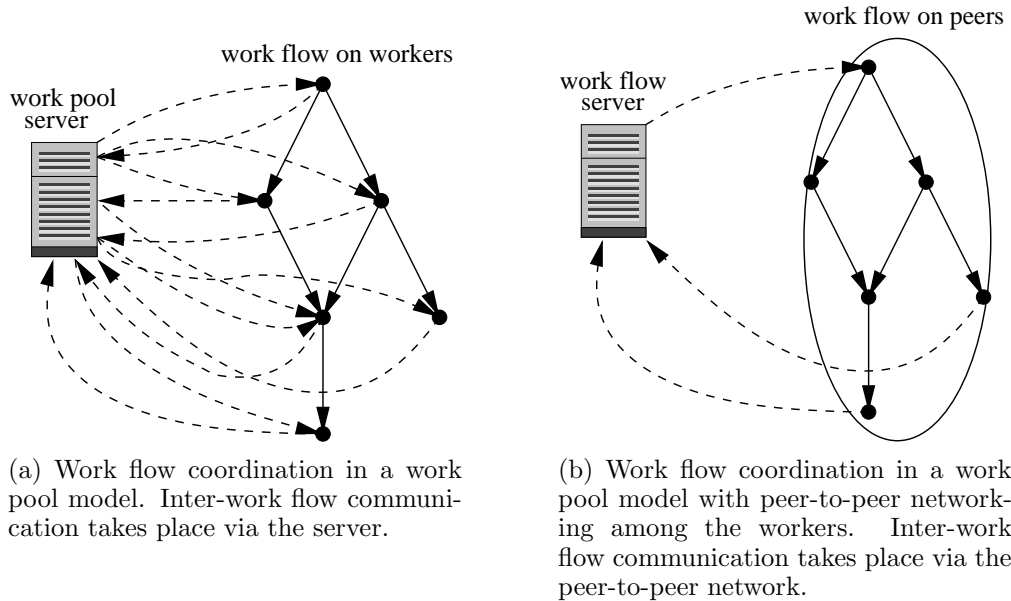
work flow on workers

work pool server

(a) Work flow coordination in a work pool model. Inter-work flow communication takes place via the server.

work flow on peers

work flow server

(b) Work flow coordination in a work pool model with peer-to-peer networking among the workers. Inter-work flow communication takes place via the peer-to-peer network.